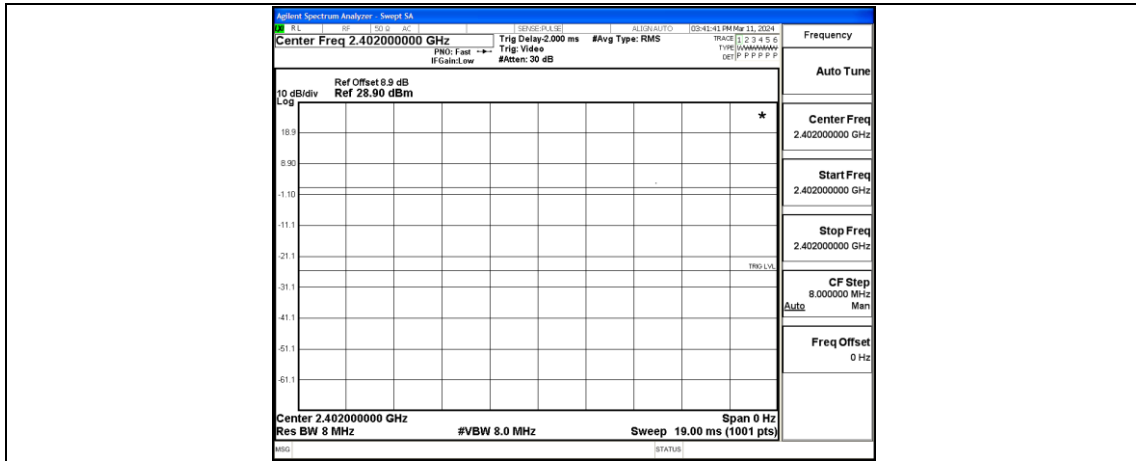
Agilent Spectrum Analyzer - Swept SA

RL RF 50 Ω AC SENSE:PULSE ALIGN AUTO 03:41:41 PM Mar 11, 2024

Center Freq 2.402000000 GHz

PNO: Fast IFGain:Low

Trig Delay-2.000 ms Trig: Video #Atten: 30 dB

#Avg Type: RMS

TRACE 1 2 3 4 5 6 TYPE WWWWWW DET P P P P P P

Frequency

Ref Offset 8.9 dB
10 dB/div Ref 28.90 dBm
Log

18.9
8.90
-1.10
-11.1
-21.1
-31.1
-41.1
-51.1
-61.1

TRIG LVL

Center 2.402000000 GHz
Res BW 8 MHz
#VBW 8.0 MHz
Span 0 Hz
Sweep 19.00 ms (1001 pts)

Auto Tune

Center Freq
2.402000000 GHz

Start Freq
2.402000000 GHz

Stop Freq
2.402000000 GHz

CF Step
8.000000 MHz
Auto Man

Freq Offset
0 Hz

MSG
STATUS